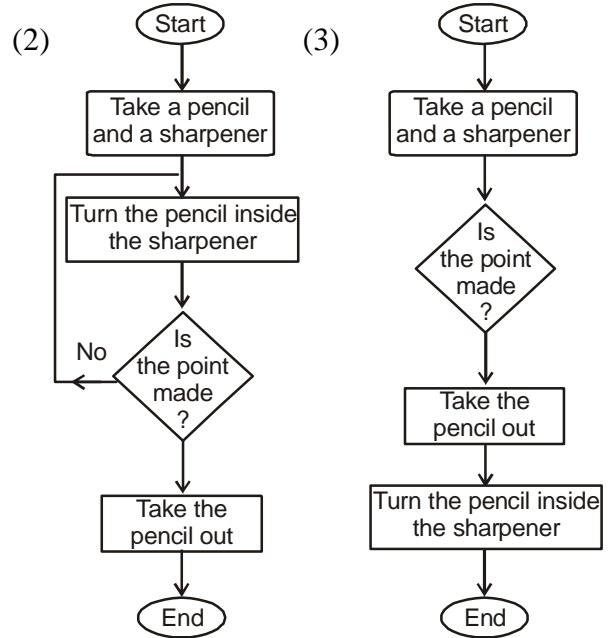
(2)

Start

Take a pencil and a sharpener

Turn the pencil inside the sharpener

Is the point made ?

No

Take the pencil out

End

(3)

Start

Take a pencil and a sharpener

Is the point made ?

Take the pencil out

Turn the pencil inside the sharpener

End